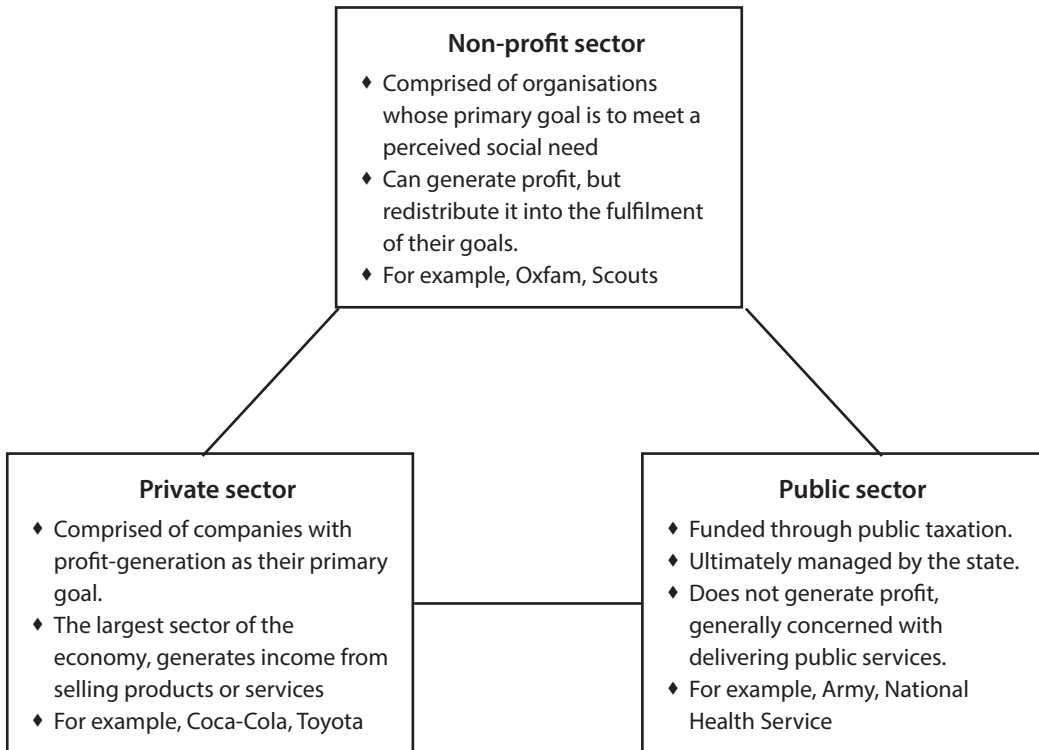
Non-profit sector

♦ Comprised of organisations whose primary goal is to meet a perceived social need
♦ Can generate profit, but redistribute it into the fulfilment of their goals.
♦ For example, Oxfam, Scouts

Private sector

♦ Comprised of companies with profit-generation as their primary goal.
♦ The largest sector of the economy, generates income from selling products or services
♦ For example, Coca-Cola, Toyota

Public sector

♦ Funded through public taxation.
♦ Ultimately managed by the state.
♦ Does not generate profit, generally concerned with delivering public services.
♦ For example, Army, National Health Service